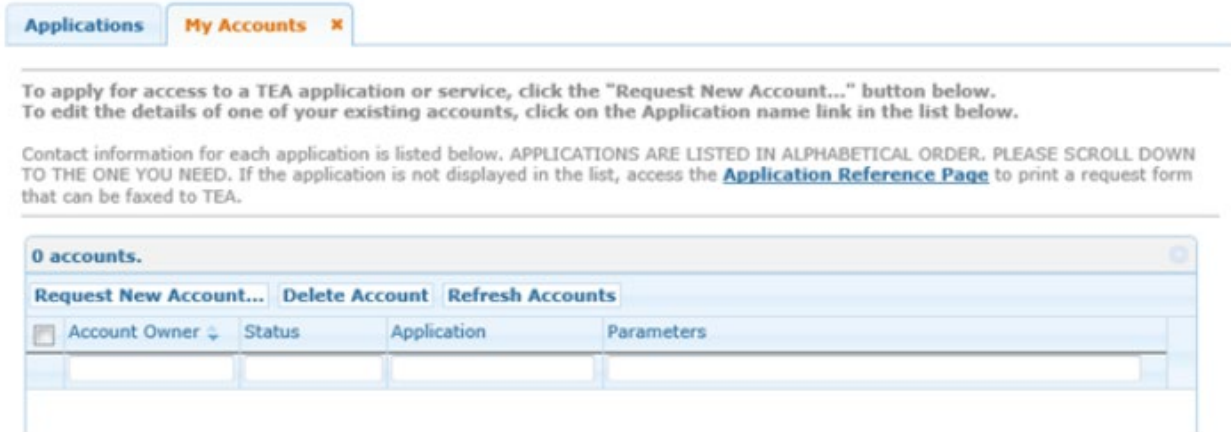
Applications | My Accounts ×

To apply for access to a TEA application or service, click the "Request New Account..." button below.
To edit the details of one of your existing accounts, click on the Application name link in the list below.

Contact information for each application is listed below. APPLICATIONS ARE LISTED IN ALPHABETICAL ORDER. PLEASE SCROLL DOWN TO THE ONE YOU NEED. If the application is not displayed in the list, access the Application Reference Page to print a request form that can be faxed to TEA.

0 accounts.

Request New Account... | Delete Account | Refresh Accounts

| Account Owner | Status | Application | Parameters |
|---|---|---|---|
| | | | |